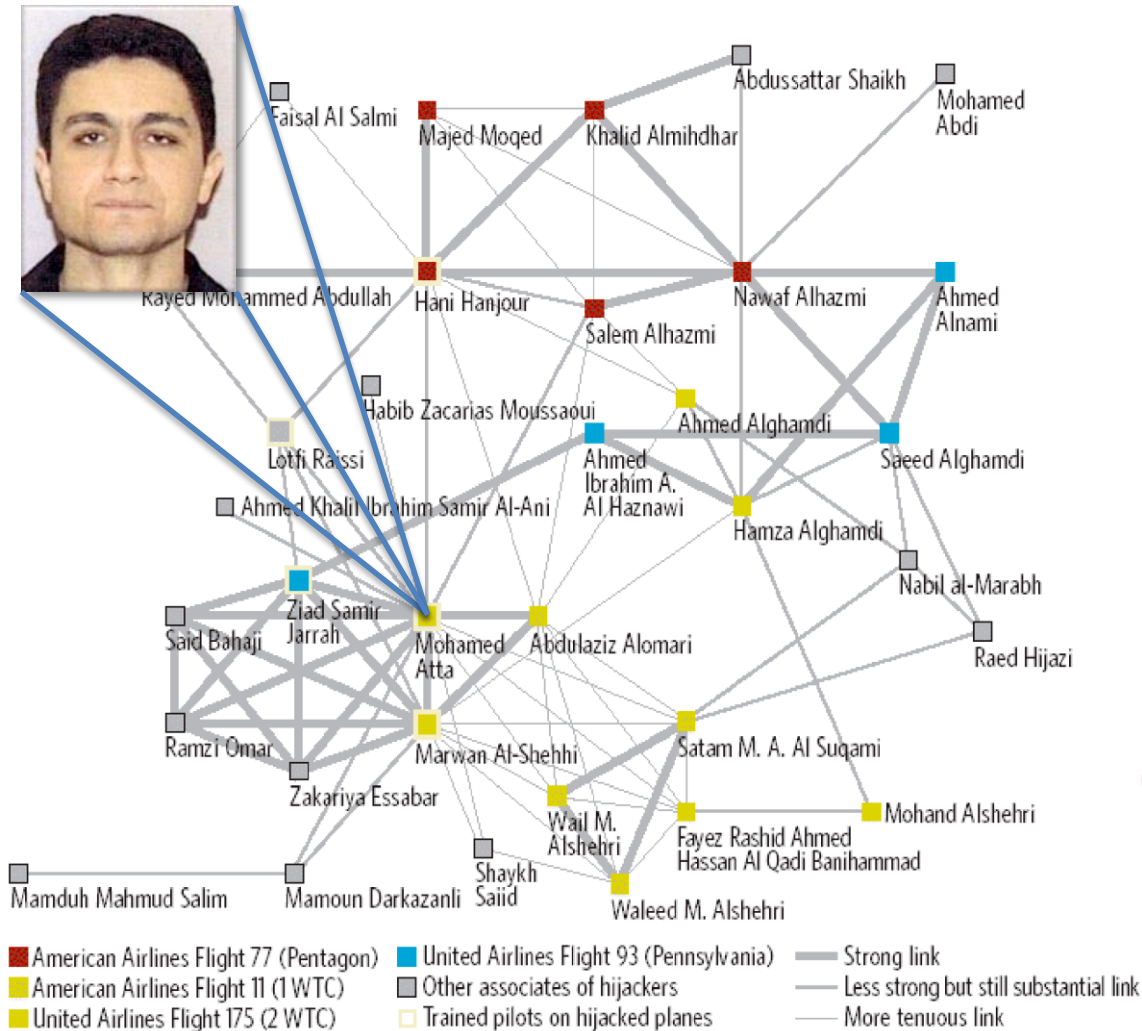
Faisal Al Salmi
Majed Moqed
Khalid Almihdhar
Abdussattar Shaikh
Mohamed Abdi
Rayed Mohammed Abdullah
Hani Hanjour
Salem Alhazmi
Nawaf Alhazmi
Ahmed Alnami
Habib Zacarias Moussaoui
Ahmed Alghamdi
Lotfi Raissi
Ahmed Ibrahim A. Al Haznawi
Saeed Alghamdi
Ahmed Khalil Ibrahim Samir Al-Ani
Hamza Alghamdi
Nabil al-Marabh
Ziad Samir Jarrah
Said Bahaji
Mohamed Atta
Abdulaziz Alomari
Raed Hijazi
Ramzi Omar
Marwan Al-Shehhi
Satam M. A. Al Suqami
Zakariya Essabar
Wail M. Alshehri
Fayez Rashid Ahmed Hassan Al Qadi Banihammad
Mohand Alshehri
Shaykh Saiid
Mamduh Mahmud Salim
Mamoun Darkazanli
Waleed M. Alshehri

American Airlines Flight 77 (Pentagon)
American Airlines Flight 11 (1 WTC)
United Airlines Flight 175 (2 WTC)
United Airlines Flight 93 (Pennsylvania)
Other associates of hijackers
Trained pilots on hijacked planes
Strong link
Less strong but still substantial link
More tenuous link